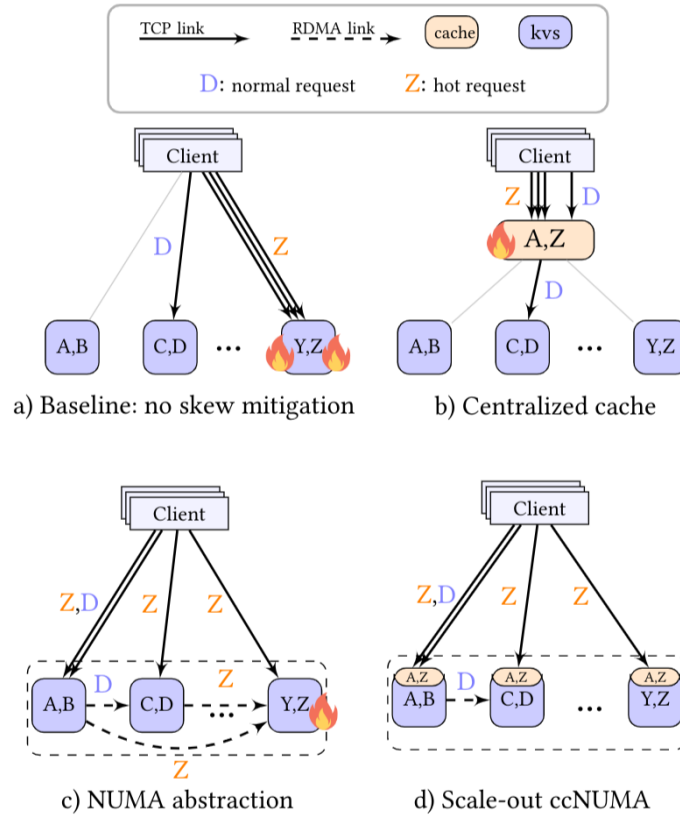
TCP link
RDMA link
cache
kvs
D: normal request
Z: hot request

Client
D
Z
A,B
C,D
...
Y,Z
a) Baseline: no skew mitigation

Client
Z
D
A,Z
D
A,B
C,D
...
Y,Z
b) Centralized cache

Client
Z,D
Z
Z
A,B
D
C,D
Z
...
Y,Z
Z
c) NUMA abstraction

Client
Z,D
Z
Z
A,Z
A,B
D
A,Z
C,D
...
A,Z
Y,Z
d) Scale-out ccNUMA